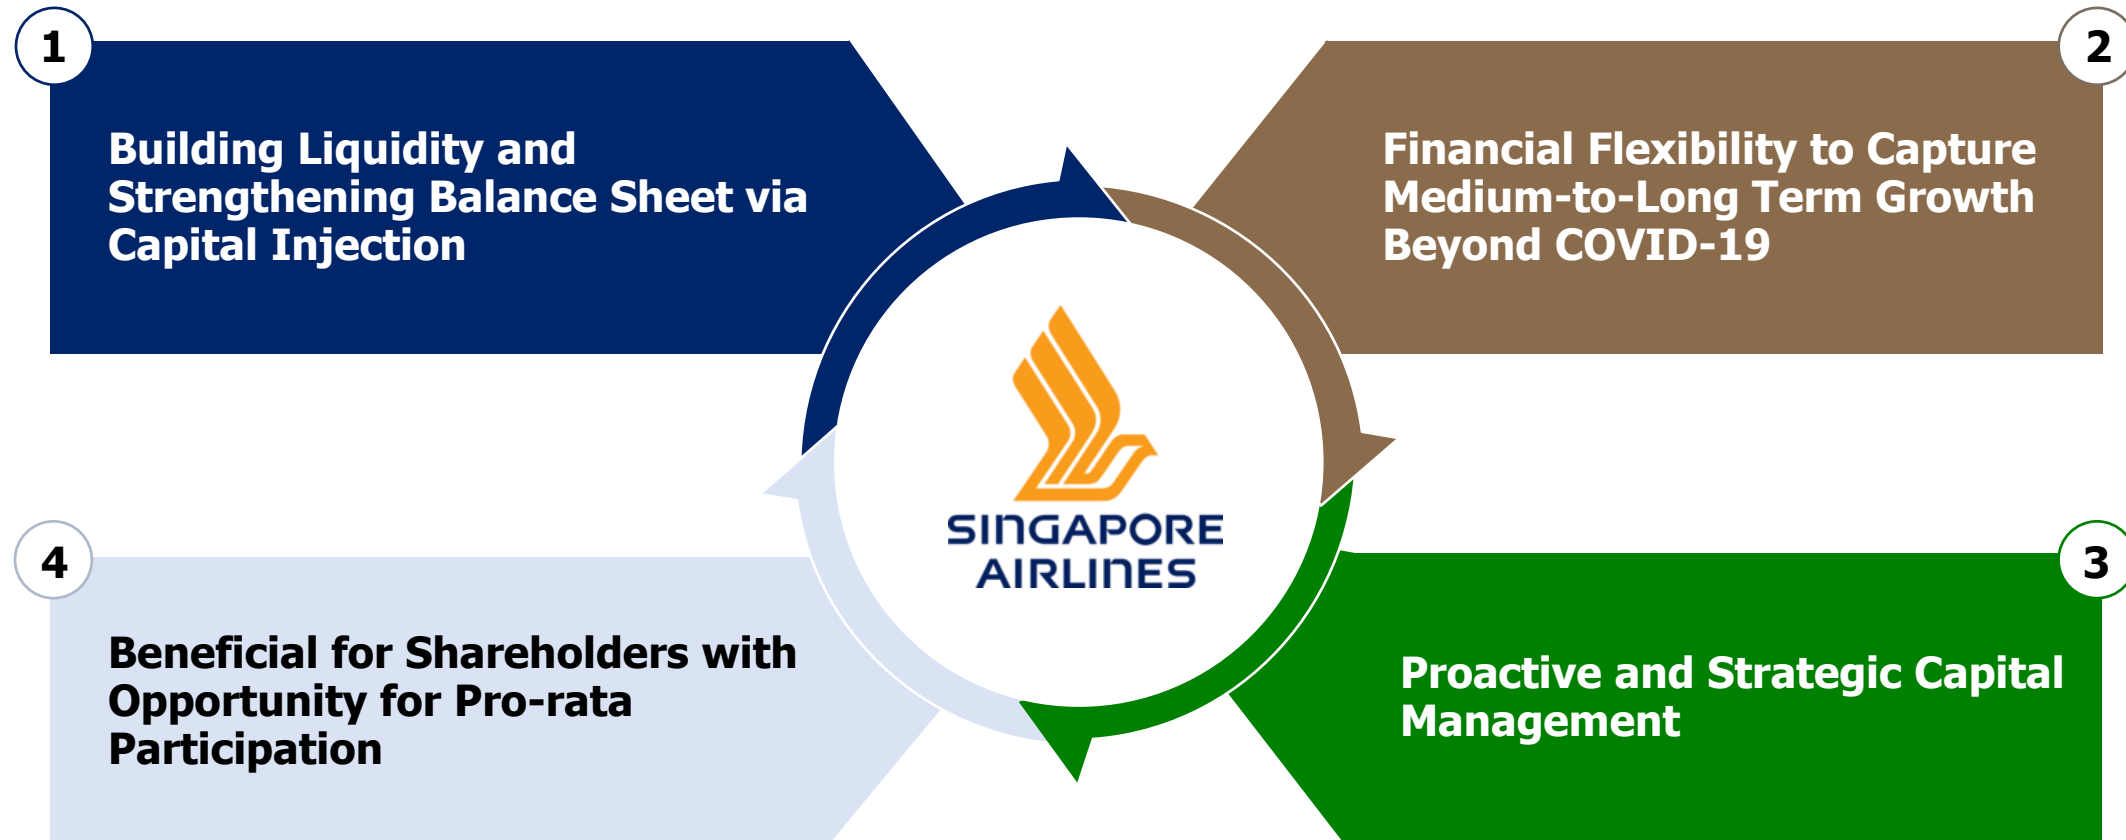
1

Building Liquidity and Strengthening Balance Sheet via Capital Injection

2

Financial Flexibility to Capture Medium-to-Long Term Growth Beyond COVID-19

SINGAPORE AIRLINES

4

Beneficial for Shareholders with Opportunity for Pro-rata Participation

3

Proactive and Strategic Capital Management